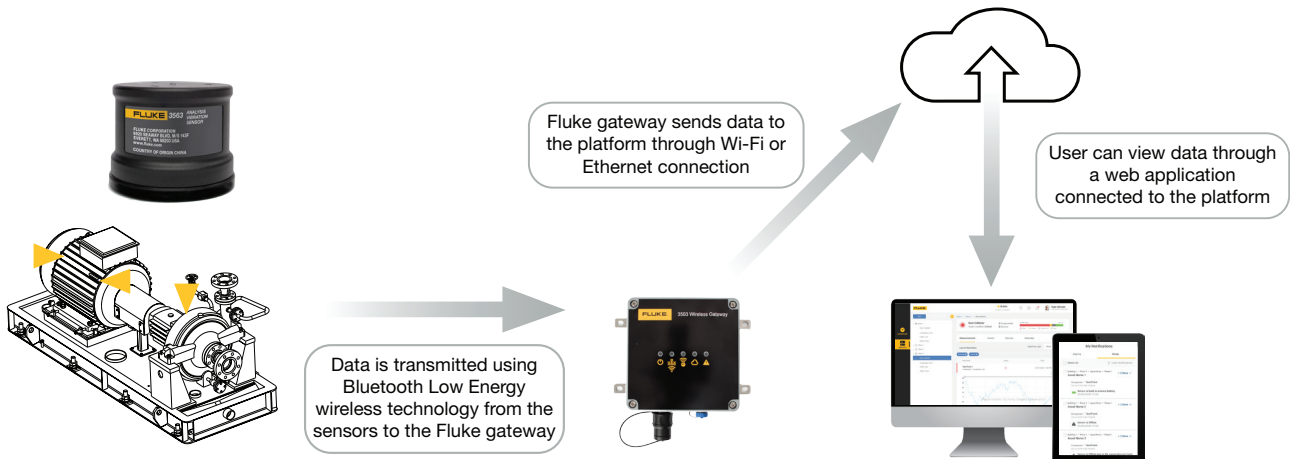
FLUKE 3563 ANALYSIS VIBRATION SENSOR

FLUKE CORPORATION

COUNTRY OF ORIGIN CHINA

Fluke gateway sends data to the platform through Wi-Fi or Ethernet connection

User can view data through a web application connected to the platform

FLUKE 3503 Wireless Gateway

Data is transmitted using Bluetooth Low Energy wireless technology from the sensors to the Fluke gateway

FLUKE

My Notifications